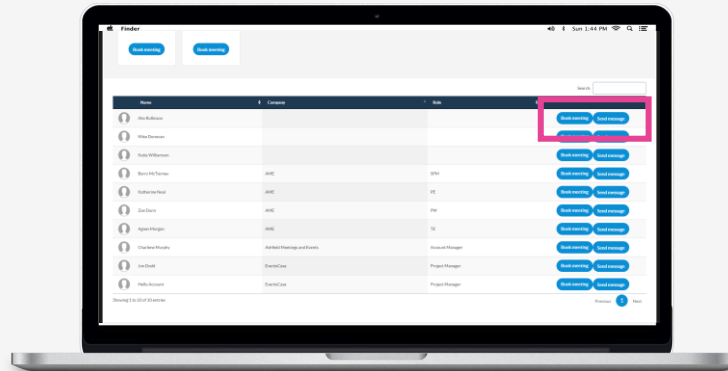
Finder
Sun 1:44 PM

Book meeting
Book meeting

Search

| Name | Company | Role | |
|---|---|---|---|
| Hie Rollason | | | Book meeting Send message |
| Mike Donovan | | | Book meeting Send message |
| Katie Wilkerson | | | Book meeting Send message |
| Barry McTiernan | AME | SPM | Book meeting Send message |
| Katherine Neal | AME | PE | Book meeting Send message |
| Zoe Dunn | AME | PM | Book meeting Send message |
| Ajdan Morgan | AME | TE | Book meeting Send message |
| Charlene Murphy | Ashfield Meetings and Events | Account Manager | Book meeting Send message |
| Joe Dodd | EventsCase | Project Manager | Book meeting Send message |
| Hello Account | EventsCase | Project Manager | Book meeting Send message |

Showing 1 to 10 of 10 entries

Previous 1 Next